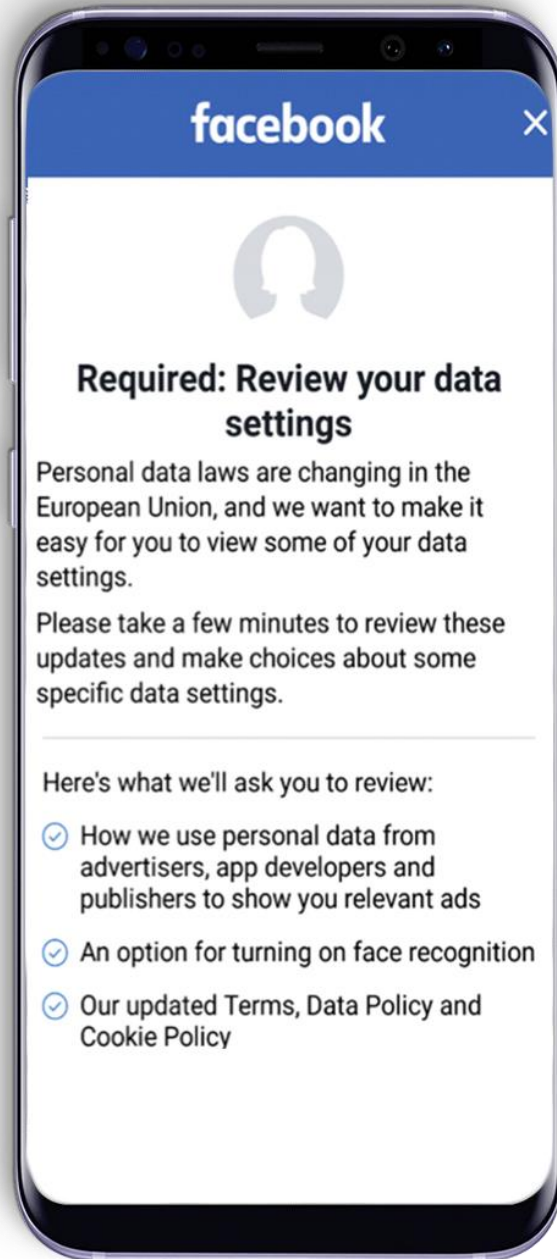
facebook

×

Required: Review your data settings

Personal data laws are changing in the European Union, and we want to make it easy for you to view some of your data settings.

Please take a few minutes to review these updates and make choices about some specific data settings.

Here's what we'll ask you to review:

How we use personal data from advertisers, app developers and publishers to show you relevant ads

An option for turning on face recognition

Our updated Terms, Data Policy and Cookie Policy